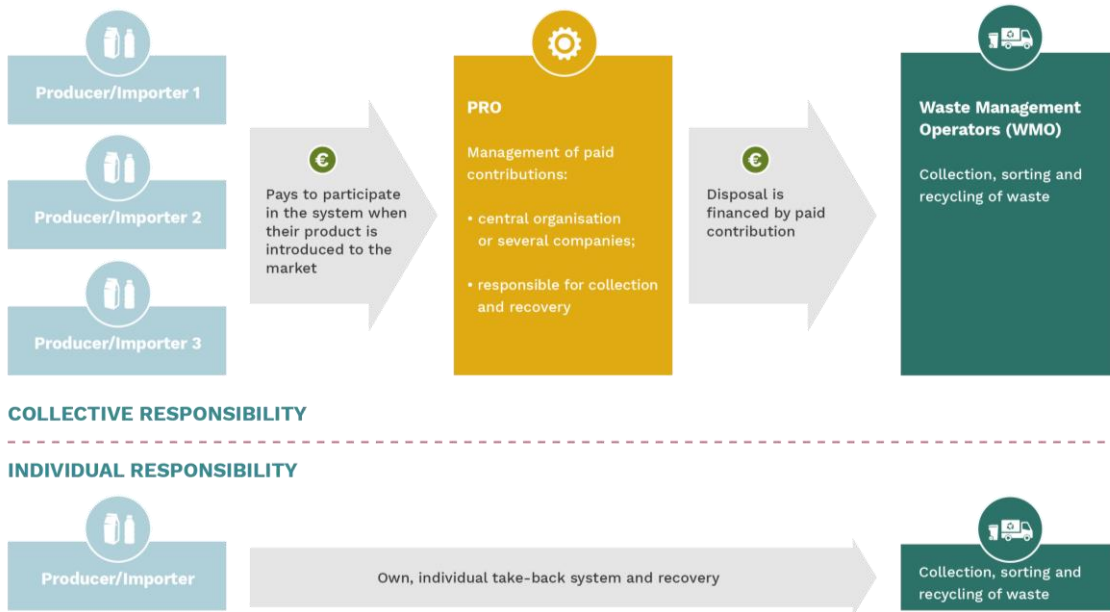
Producer/Importer 1

Producer/Importer 2

Producer/Importer 3

€

Pays to participate in the system when their product is introduced to the market

PRO

Management of paid contributions:

• central organisation or several companies;

• responsible for collection and recovery

€

Disposal is financed by paid contribution

Waste Management Operators (WMO)

Collection, sorting and recycling of waste

COLLECTIVE RESPONSIBILITY

INDIVIDUAL RESPONSIBILITY

Producer/Importer

Own, individual take-back system and recovery

Collection, sorting and recycling of waste